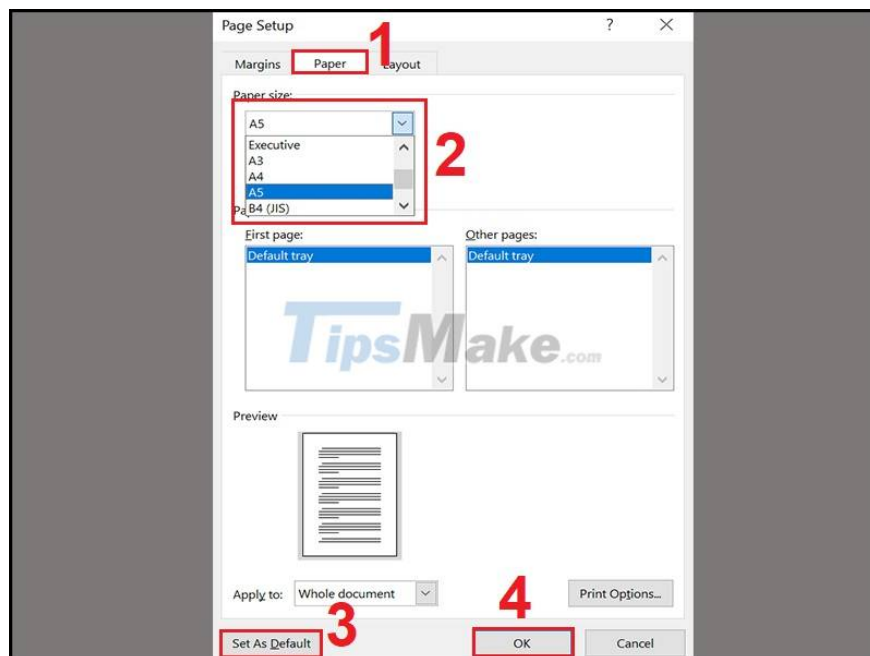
Page Setup ? ×

Margins Paper Layout

1

Paper size:

A5

Executive
A3
A4
A5
B4 (JIS)

2

Pa

First page:

Default tray

Other pages:

Default tray

TipsMake.com

Preview

Apply to: Whole document

Print Options...

Set As Default

3

4

OK

Cancel